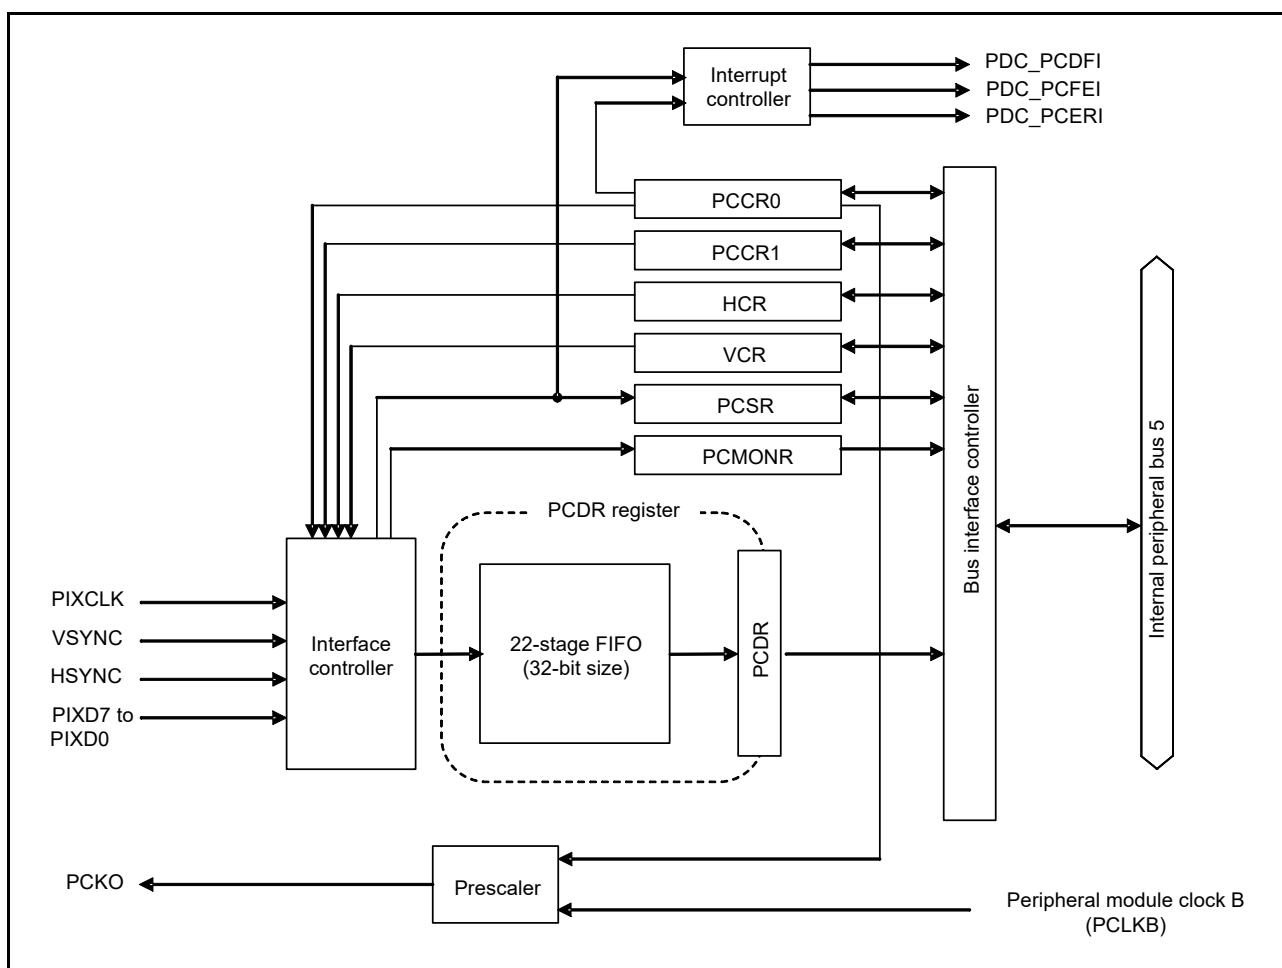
Interrupt controller

PDC_PCDFI
PDC_PCFEI
PDC_PCERI

PCCR0
PCCR1
HCR
VCR
PCSR
PCMONR

Bus interface controller

Internal peripheral bus 5

PCDR register

PIXCLK
VSYNC
HSYNC
PIXD7 to PIXD0

Interface controller

22-stage FIFO (32-bit size)

PCDR

PCKO

Prescaler

Peripheral module clock B (PCLKB)